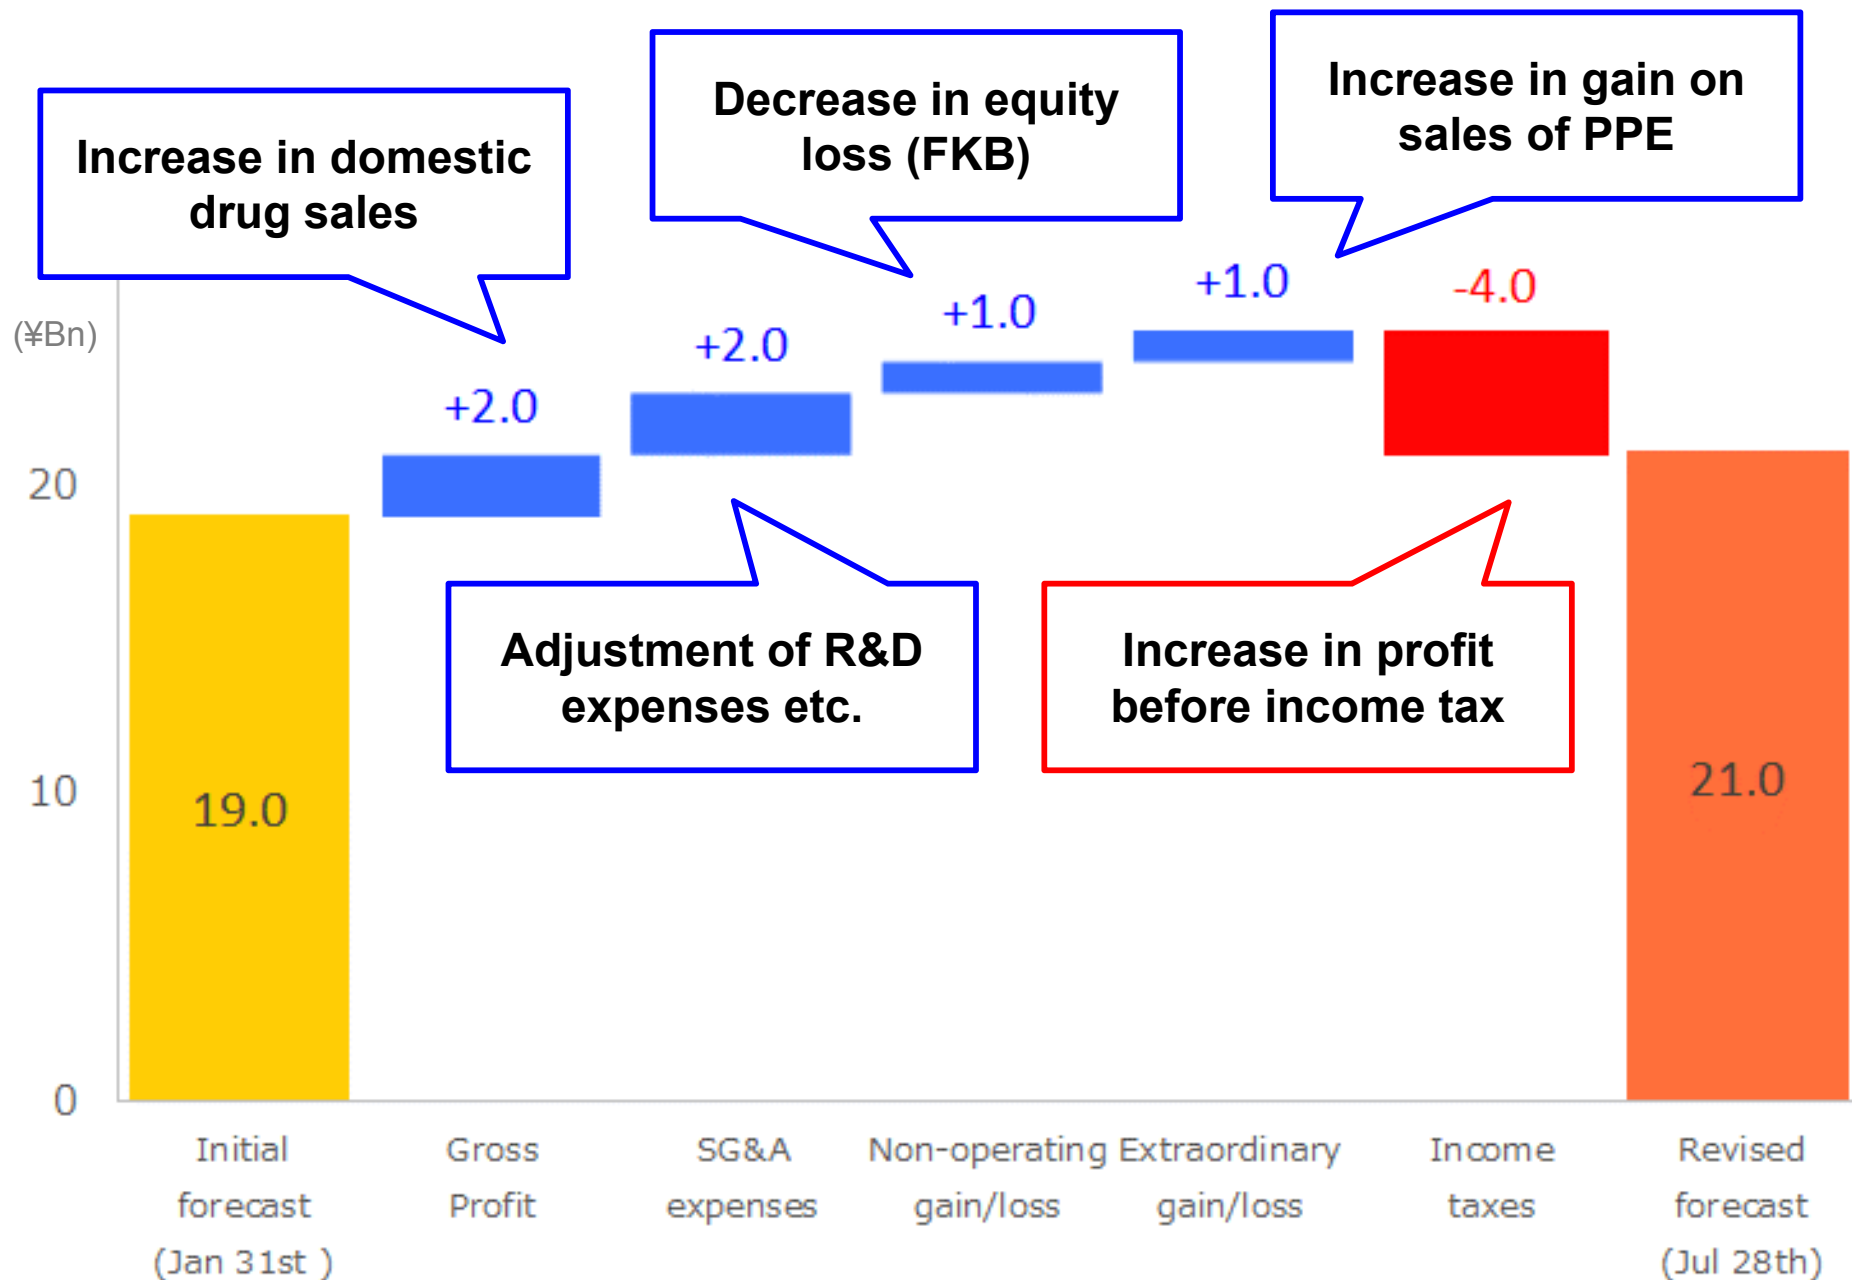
Increase in domestic drug sales

Decrease in equity loss (FKB)

Increase in gain on sales of PPE

(¥Bn)

20

10

0

+2.0

+2.0

+1.0

+1.0

-4.0

19.0

21.0

Adjustment of R&D expenses etc.

Increase in profit before income tax

Initial forecast (Jan 31st )

Gross Profit

SG&A expenses

Non-operating gain/loss

Extraordinary gain/loss

Income taxes

Revised forecast (Jul 28th)